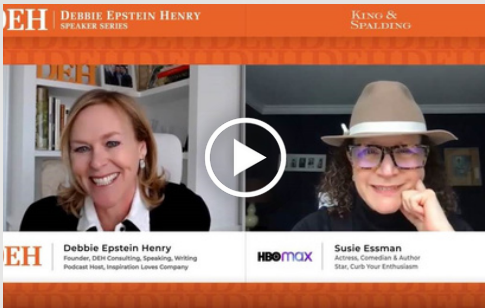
DEH DEBBIE EPSTEIN HENRY SPEAKER SERIES

KING & SPALDING

DEH

Debbie Epstein Henry
Founder, DEH Consulting, Speaking, Writing
Podcast Host, Inspiration Loves Company

HBO max

Susie Essman
Actress, Comedian & Author
Star, Curb Your Enthusiasm